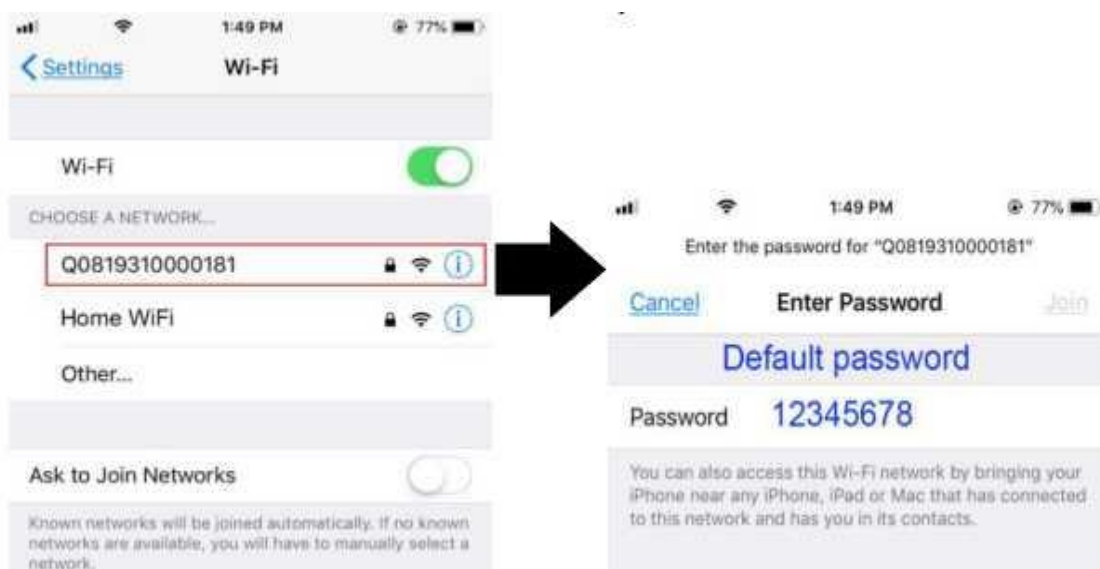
1:49 PM
77%
Settings
Wi-Fi

Wi-Fi

CHOOSE A NETWORK...
Q0819310000181
Home WiFi
Other...

Ask to Join Networks

Known networks will be joined automatically. If no known networks are available, you will have to manually select a network.

1:49 PM
77%
Enter the password for "Q0819310000181"
Cancel
Enter Password
Join
Default password
Password
12345678

You can also access this Wi-Fi network by bringing your iPhone near any iPhone, iPad or Mac that has connected to this network and has you in its contacts.